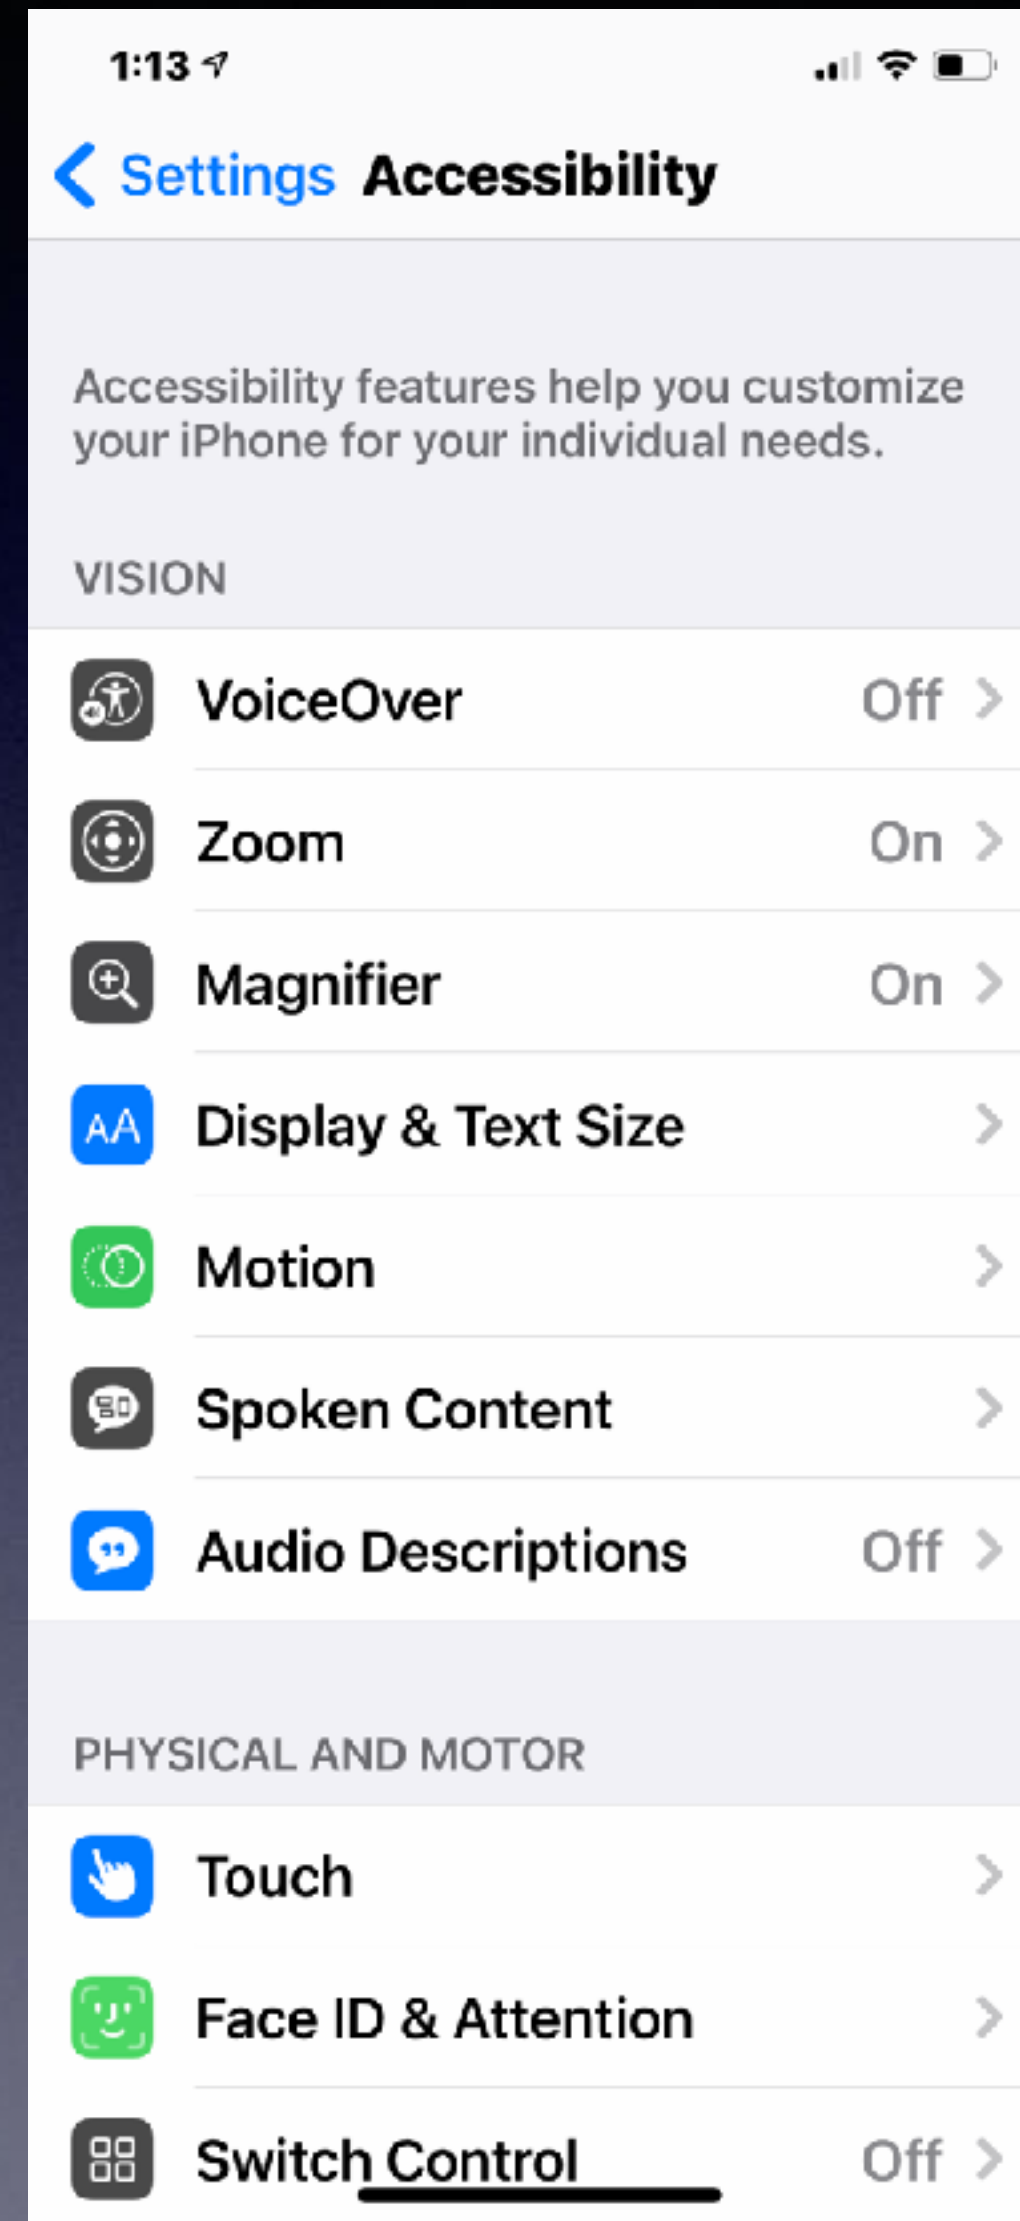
1:13

Settings Accessibility

Accessibility features help you customize your iPhone for your individual needs.

VISION

VoiceOver Off

Zoom On

Magnifier On

AA Display & Text Size

Motion

Spoken Content

Audio Descriptions Off

PHYSICAL AND MOTOR

Touch

Face ID & Attention

Switch Control Off